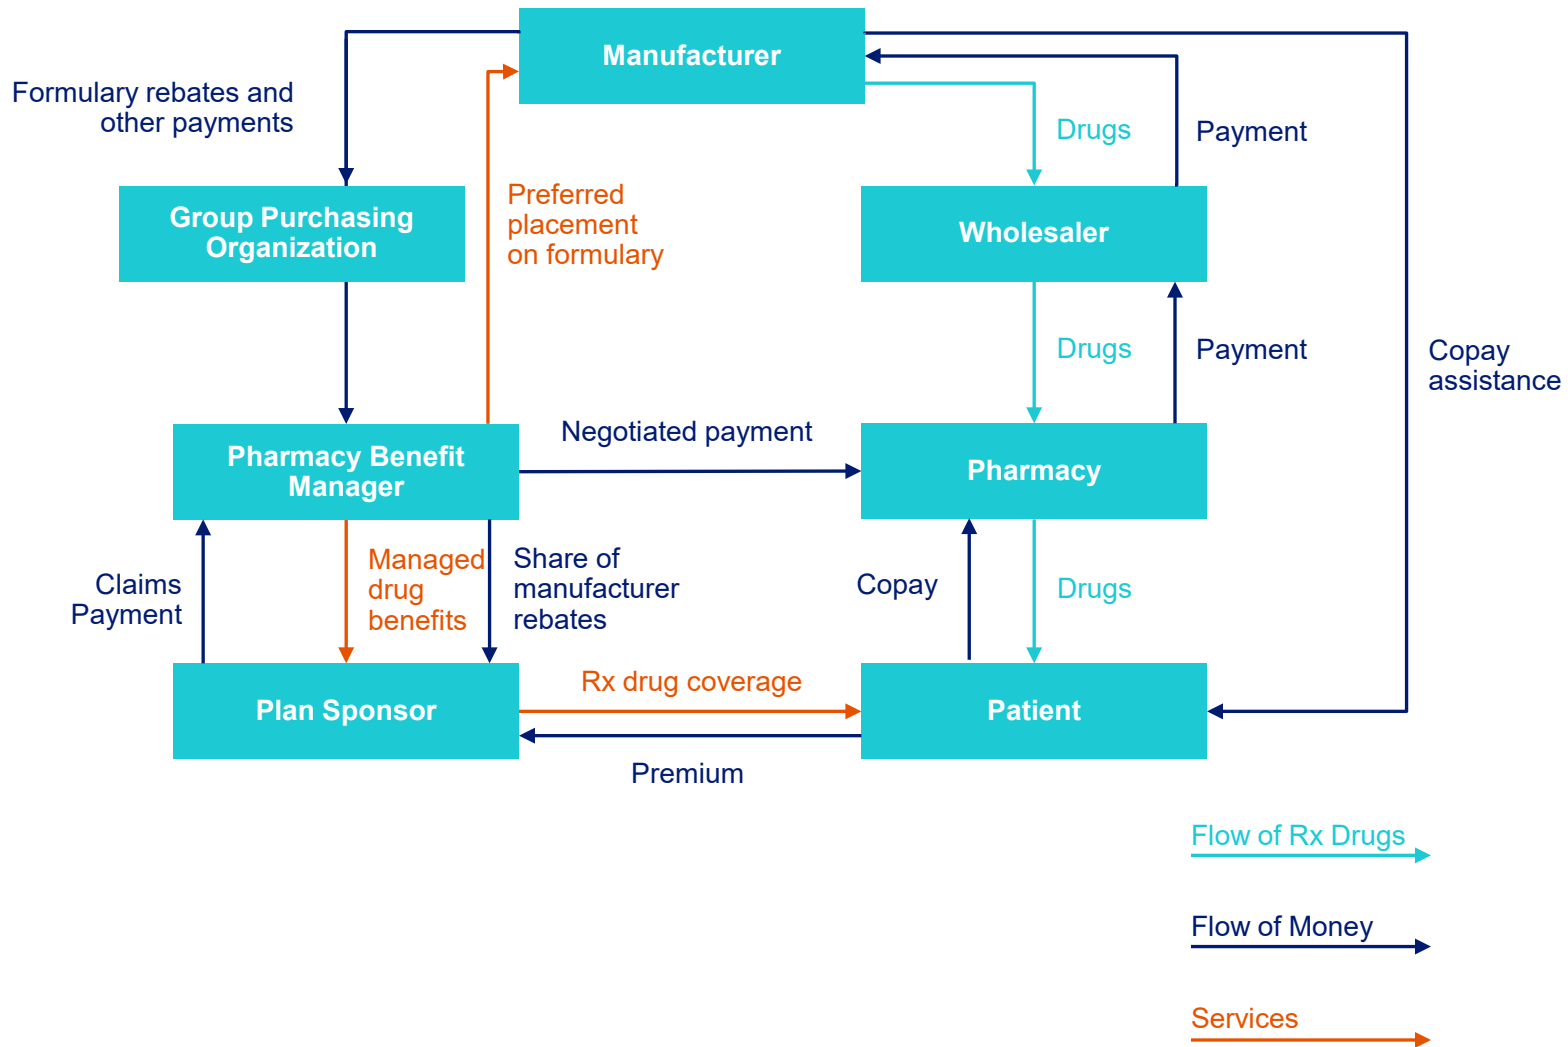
Manufacturer

Formulary rebates and other payments

Group Purchasing Organization

Preferred placement on formulary

Drugs

Payment

Wholesaler

Drugs

Payment

Copay assistance

Pharmacy Benefit Manager

Negotiated payment

Pharmacy

Claims Payment

Managed drug benefits

Share of manufacturer rebates

Copay

Drugs

Plan Sponsor

Rx drug coverage

Patient

Premium

Flow of Rx Drugs

Flow of Money

Services